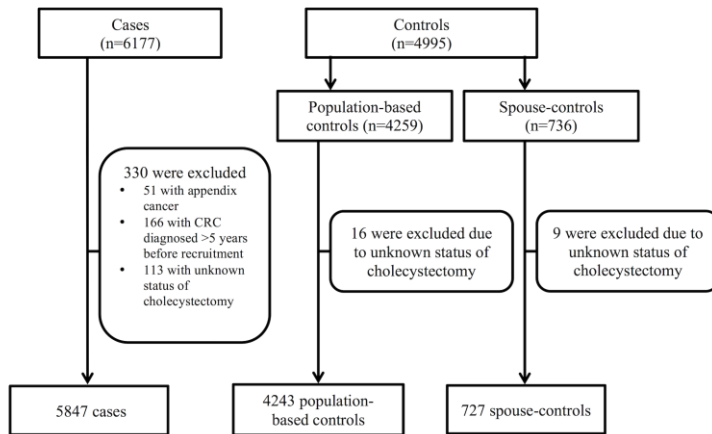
Cases
(n=6177)

Controls
(n=4995)

Population-based controls (n=4259)

Spouse-controls
(n=736)

330 were excluded
• 51 with appendix cancer
• 166 with CRC diagnosed >5 years before recruitment
• 113 with unknown status of cholecystectomy

16 were excluded due to unknown status of cholecystectomy

9 were excluded due to unknown status of cholecystectomy

5847 cases

4243 population-based controls

727 spouse-controls